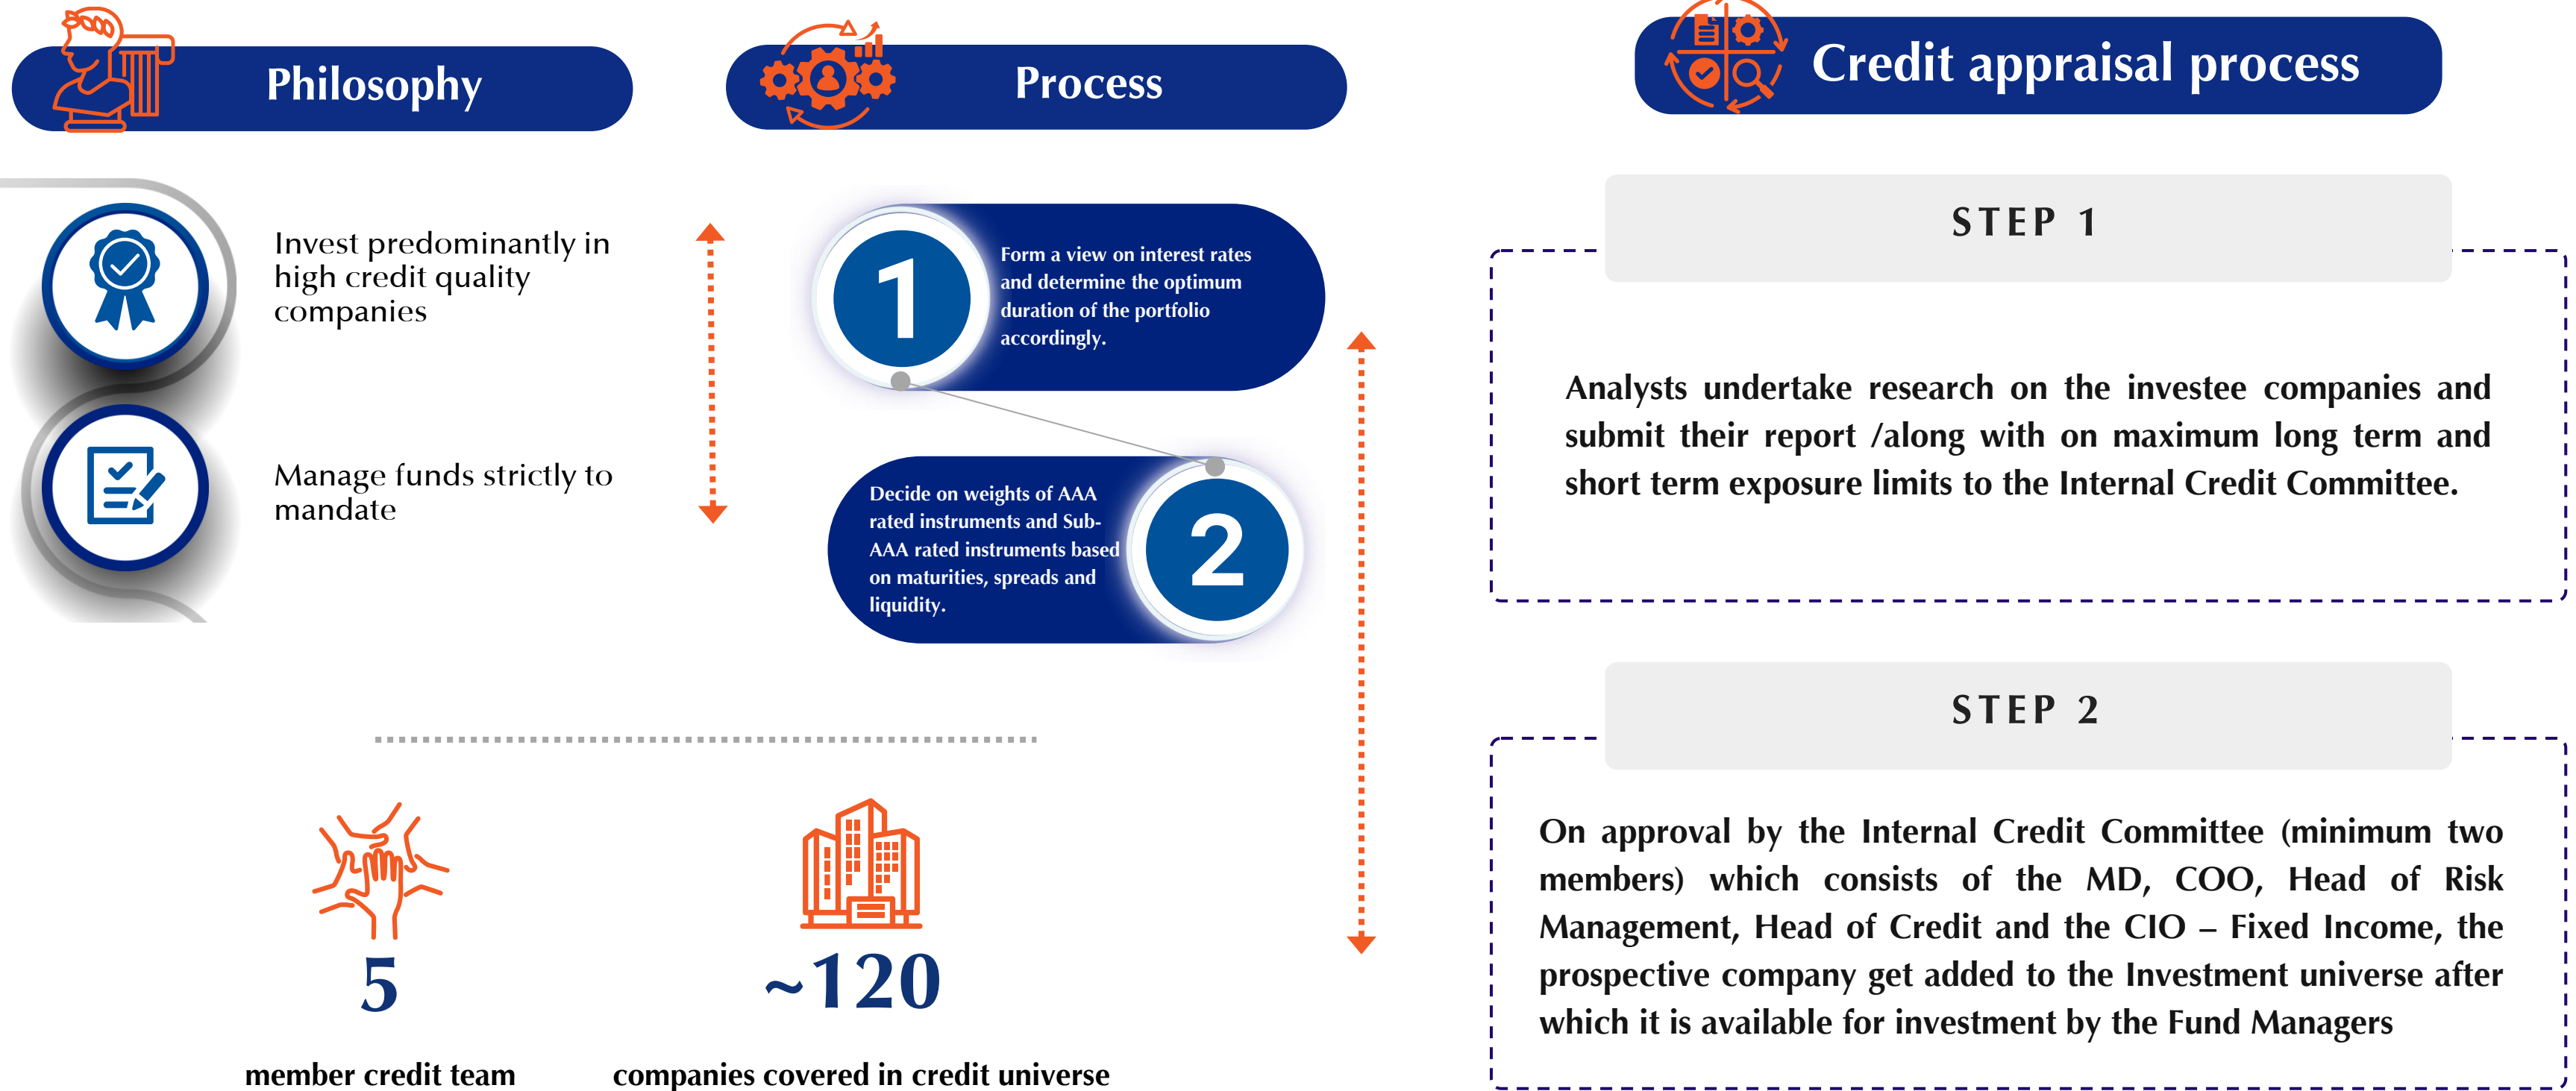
Philosophy

Invest predominantly in high credit quality companies

Manage funds strictly to mandate

Process

1

Form a view on interest rates and determine the optimum duration of the portfolio accordingly.

2

Decide on weights of AAA rated instruments and Sub-AAA rated instruments based on maturities, spreads and liquidity.

5

member credit team

~120

companies covered in credit universe

Credit appraisal process

STEP 1

Analysts undertake research on the investee companies and submit their report /along with on maximum long term and short term exposure limits to the Internal Credit Committee.

STEP 2

On approval by the Internal Credit Committee (minimum two members) which consists of the MD, COO, Head of Risk Management, Head of Credit and the CIO – Fixed Income, the prospective company get added to the Investment universe after which it is available for investment by the Fund Managers